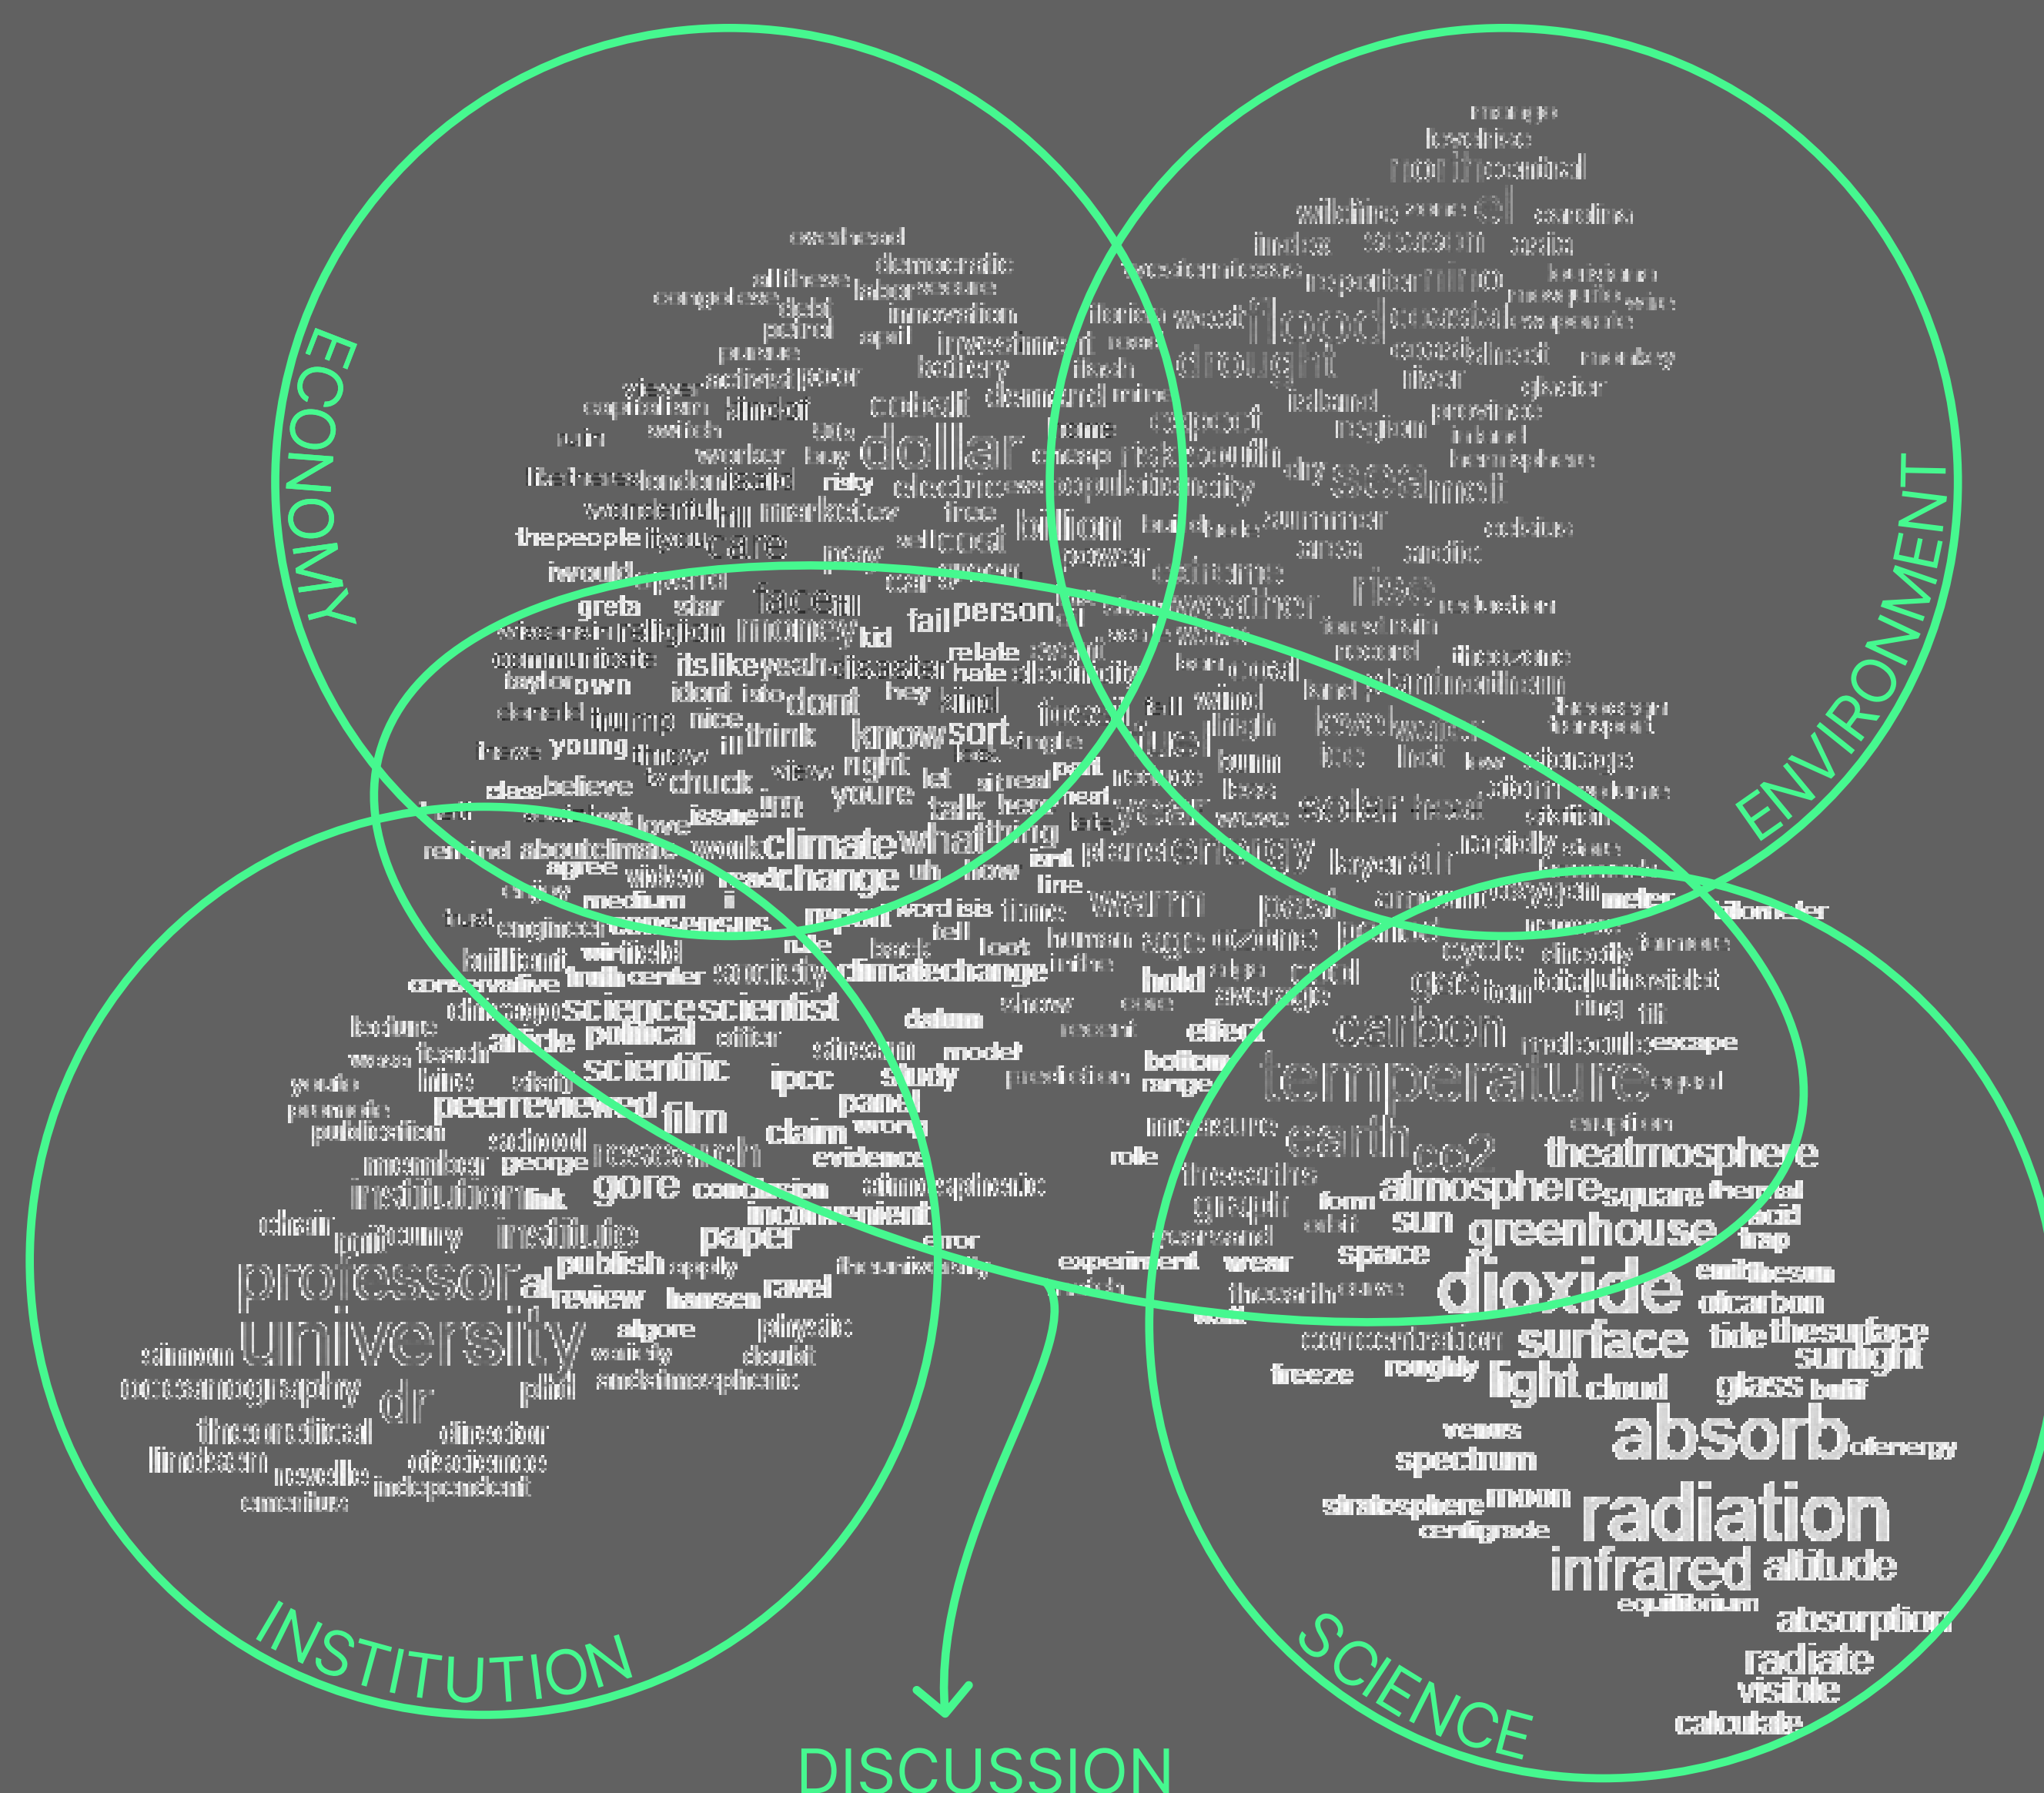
ECONOMY

ENVIRONMENT

INSTITUTION

SCIENCE

DISCUSSION

overhead democratic all these labor congolese debt innovation petrol april investment battery purpose activist poor viewer capitalism cobalt demand mine dollar worker buy like here london said risky electric cheap wonderful market free billion the people if you care coal new power car greta star face money kid fail person religion its like yeah disaster hate own dont think know sort young nice right believe chuck youre talk climate what issue love work change agree medium consensus engineer brilliant truth center conservative science scientist political scientific ipcc study peer reviewed film claim research gore paper publish review hansen university professor dr independent

north central oil carolina season fire flood drought coastal river glacier region island sea level celsius summer weather rise record wind fuel level solar energy planet warm ocean

temperature carbon earth co2 the atmosphere atmosphere greenhouse sun space dioxide surface light cloud glass absorb of energy spectrum radiation infrared altitude equilibrium absorption radiate visible calculate stratosphere moon centigrade venus freeze roughly sunlight trap emit concentration